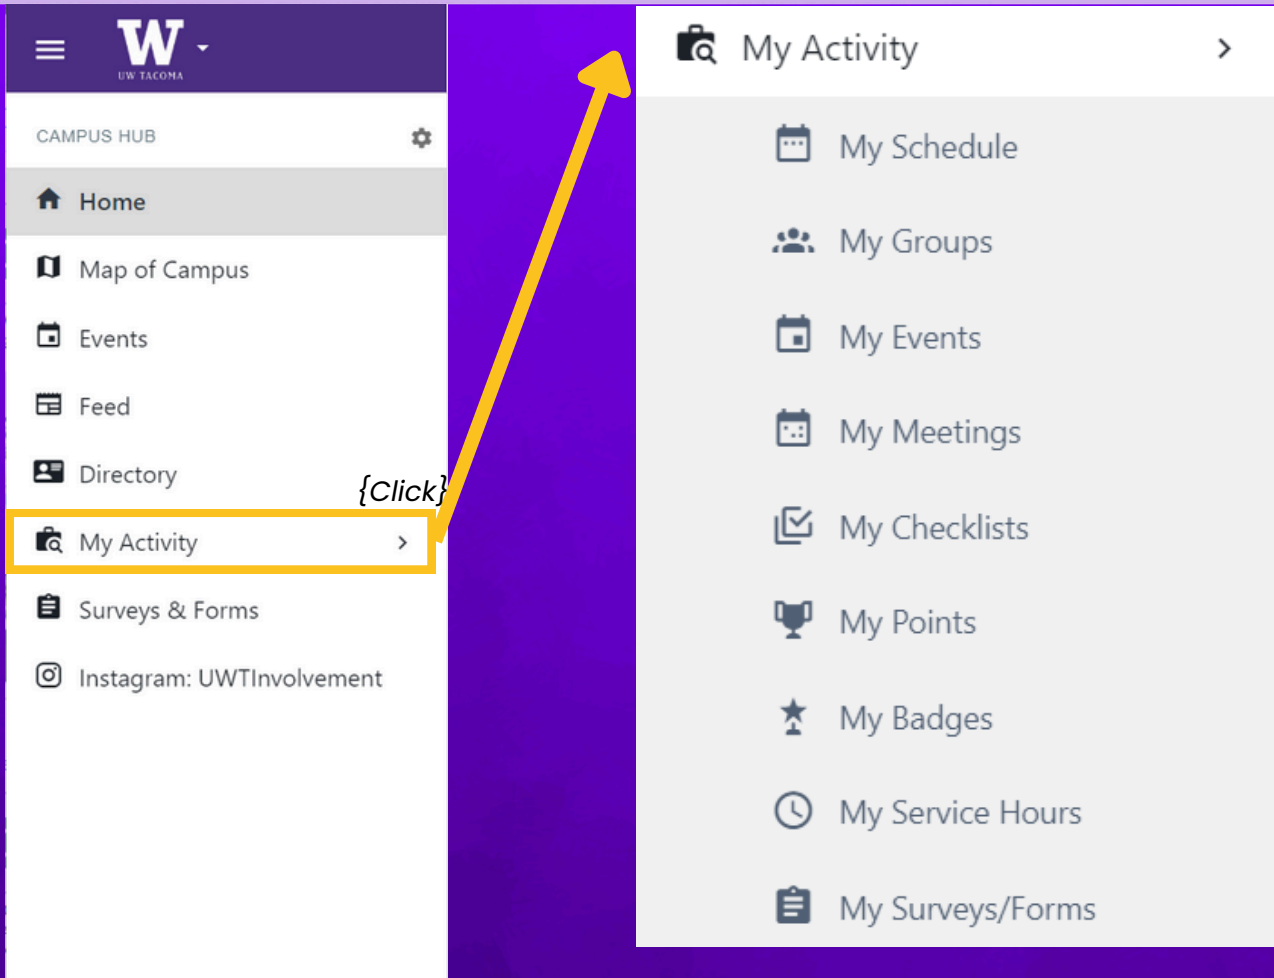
W

UW TACOMA

CAMPUS HUB

Home

Map of Campus

Events

Feed

Directory

{Click}

My Activity >

Surveys & Forms

Instagram: UWTInvolvement

My Activity >

My Schedule

My Groups

My Events

My Meetings

My Checklists

My Points

My Badges

My Service Hours

My Surveys/Forms